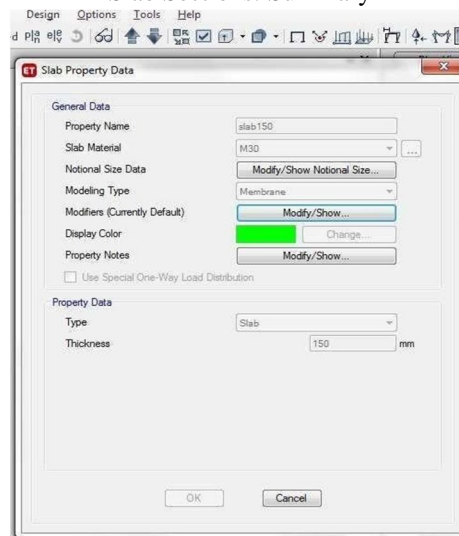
Design Options Tools Help

Slab Property Data

General Data
Property Name slab150
Slab Material M30
Notional Size Data Modify/Show Notional Size...
Modeling Type Membrane
Modifiers (Currently Default) Modify/Show...
Display Color Change...
Property Notes Modify/Show...
Use Special One-Way Load Distribution

Property Data
Type Slab
Thickness 150 mm

OK Cancel